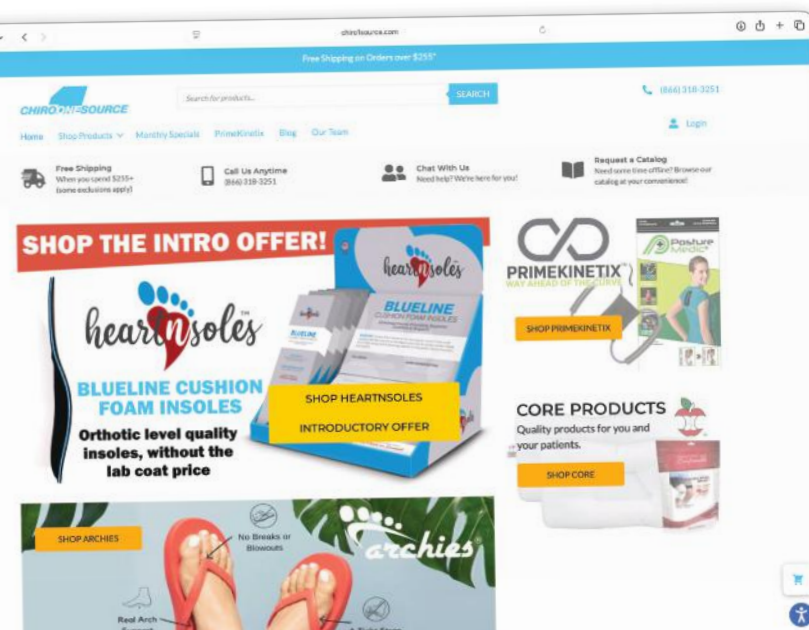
chirofsource.com

Free Shipping on Orders over $255*

CHIRO ONE SOURCE

Search for products...

SEARCH

(866) 318-3251

Home Shop Products Monthly Specials PrimeKinetix Blog Our Team

Login

Free Shipping
When you spend $255+ (some exclusions apply)

Call Us Anytime
(866) 318-3251

Chat With Us
Need help? We're here for you!

Request a Catalog
Need some time offline? Browse our catalog at your convenience!

SHOP THE INTRO OFFER!

heartnsoles

BLUELINE CUSHION FOAM INSOLES

Orthotic level quality insoles, without the lab coat price

heartnsoles

BLUELINE
CUSHION FOAM INSOLES

SHOP HEARTNSOLES
INTRODUCTORY OFFER

PRIMEKINETIX
WAY AHEAD OF THE CURVE

Posture Medic

SHOP PRIMEKINETIX

CORE PRODUCTS
Quality products for you and your patients.

SHOP CORE

SHOP ARCHIES

No Breaks or Blowouts

archies

Real Arch Support